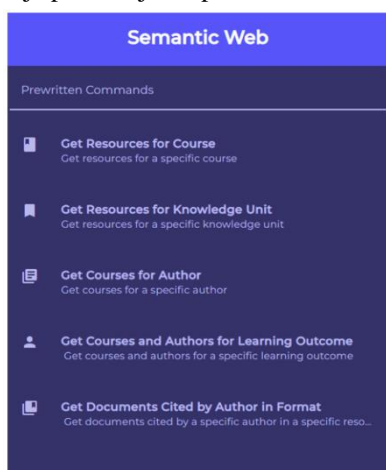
Semantic Web

Prewritten Commands

Get Resources for Course
Get resources for a specific course

Get Resources for Knowledge Unit
Get resources for a specific knowledge unit

Get Courses for Author
Get courses for a specific author

Get Courses and Authors for Learning Outcome
Get courses and authors for a specific learning outcome

Get Documents Cited by Author in Format
Get documents cited by a specific author in a specific reso...